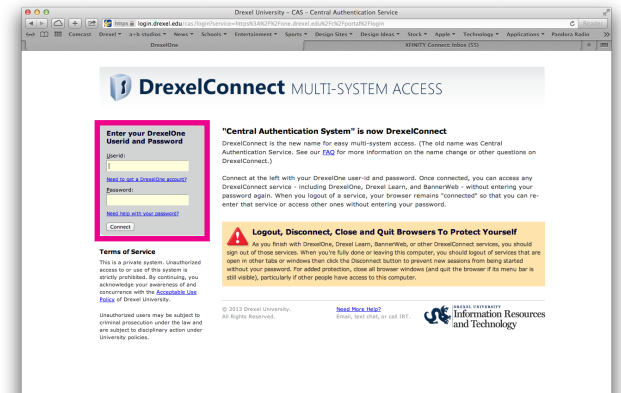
Drexel University - CAS - Central Authentication Service

https login.drexel.edu/cas/login?service=https%3A%2F%2Fone.drexel.edu%2Fc%2Fportal%2Flogin

Reader

Comcast Drexel ▾ a~k studios ▾ News ▾ Schools ▾ Entertainment ▾ Sports ▾ Design Sites ▾ Design Ideas ▾ Stock ▾ Shack ▾ Apple ▾ Technology ▾ Applications ▾ Pandora Radio >>

DrexelOne

XFINITY Connect Inbox (55)

DrexelConnect MULTI-SYSTEM ACCESS

Enter your DrexelOne Userid and Password

Userid:

Need to get a DrexelOne account?

Password:

Need help with your password?

Connect

"Central Authentication System" is now DrexelConnect

DrexelConnect is the new name for easy multi-system access. (The old name was Central Authentication Service. See our FAQ for more information on the name change or other questions on DrexelConnect.)

Connect at the left with your DrexelOne user-id and password. Once connected, you can access any DrexelConnect service - including DrexelOne, Drexel Learn, and BannerWeb - without entering your password again. When you logout of a service, your browser remains "connected" so that you can re-enter that service or access other ones without entering your password.

Logout, Disconnect, Close and Quit Browsers To Protect Yourself

As you finish with DrexelOne, Drexel Learn, BannerWeb, or other DrexelConnect services, you should sign out of those services. When you're fully done or leaving this computer, you should logout of services that are open in other tabs or windows then click the Disconnect button to prevent new sessions from being started without your password. For added protection, close all browser windows (and quit the browser if its menu bar is still visible), particularly if other people have access to this computer.

Terms of Service

This is a private system. Unauthorized access to or use of this system is strictly prohibited. By continuing, you acknowledge your awareness of and concurrence with the Acceptable Use Policy of Drexel University.

Unauthorized users may be subject to criminal prosecution under the law and are subject to disciplinary action under University policies.

© 2013 Drexel University. All Rights Reserved.

Need More Help? Email, text chat, or call IRT.

DREXEL UNIVERSITY Information Resources and Technology